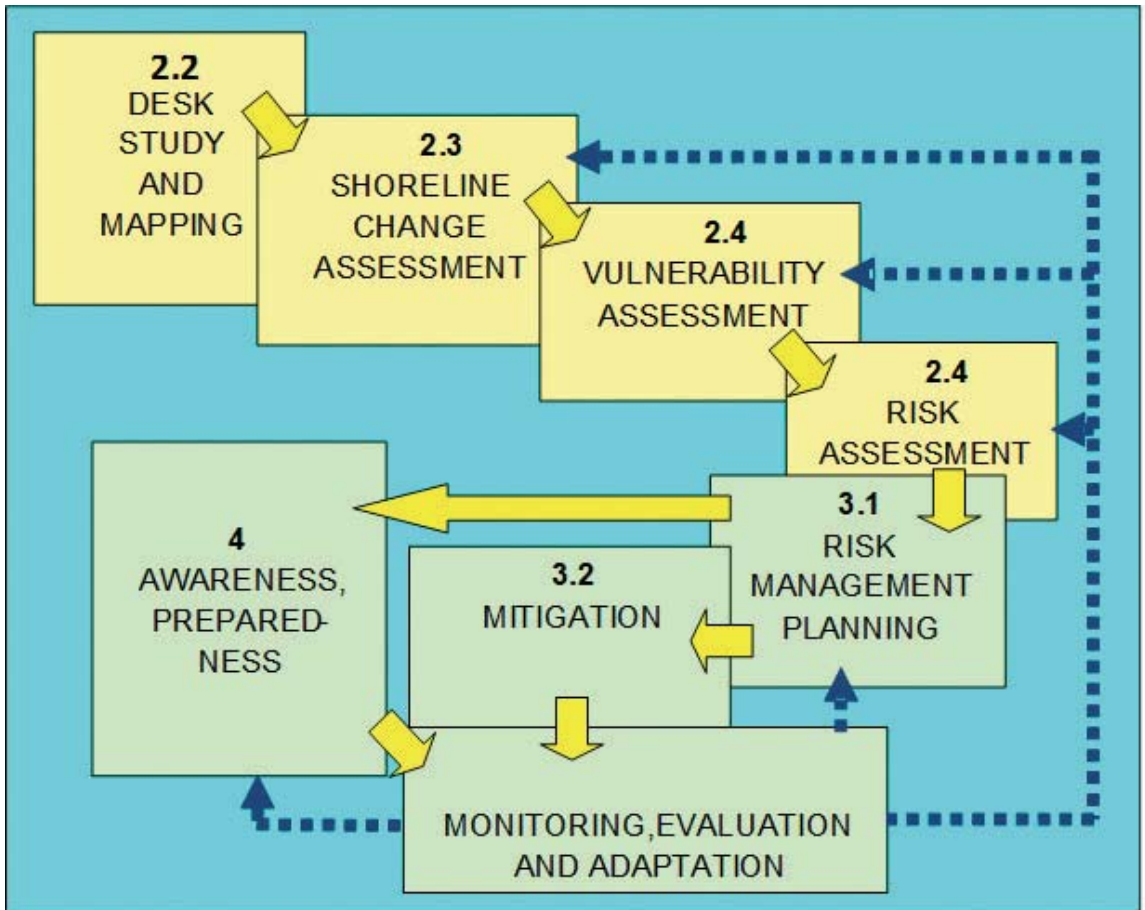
2.2
DESK STUDY AND MAPPING

2.3
SHORELINE CHANGE ASSESSMENT

2.4
VULNERABILITY ASSESSMENT

2.4
RISK ASSESSMENT

3.1
RISK MANAGEMENT PLANNING

4
AWARENESS, PREPAREDNESS

3.2
MITIGATION

MONITORING,EVALUATION AND ADAPTATION